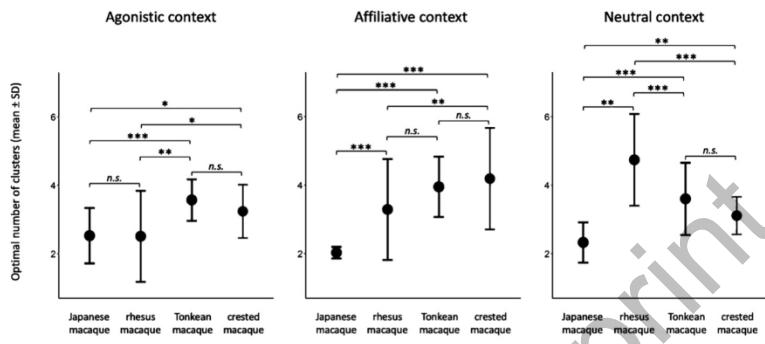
Agonistic context

Affiliative context

Neutral context

Optimal number of clusters (mean ± SD)

6
4
2

*
*
***
**
n.s.
n.s.

Japanese macaque
rhesus macaque
Tonkean macaque
crested macaque

6
4
2

***
***
**
***
n.s.
n.s.

Japanese macaque
rhesus macaque
Tonkean macaque
crested macaque

6
4
2

**
***
***
**
***
n.s.

Japanese macaque
rhesus macaque
Tonkean macaque
crested macaque

Preprint